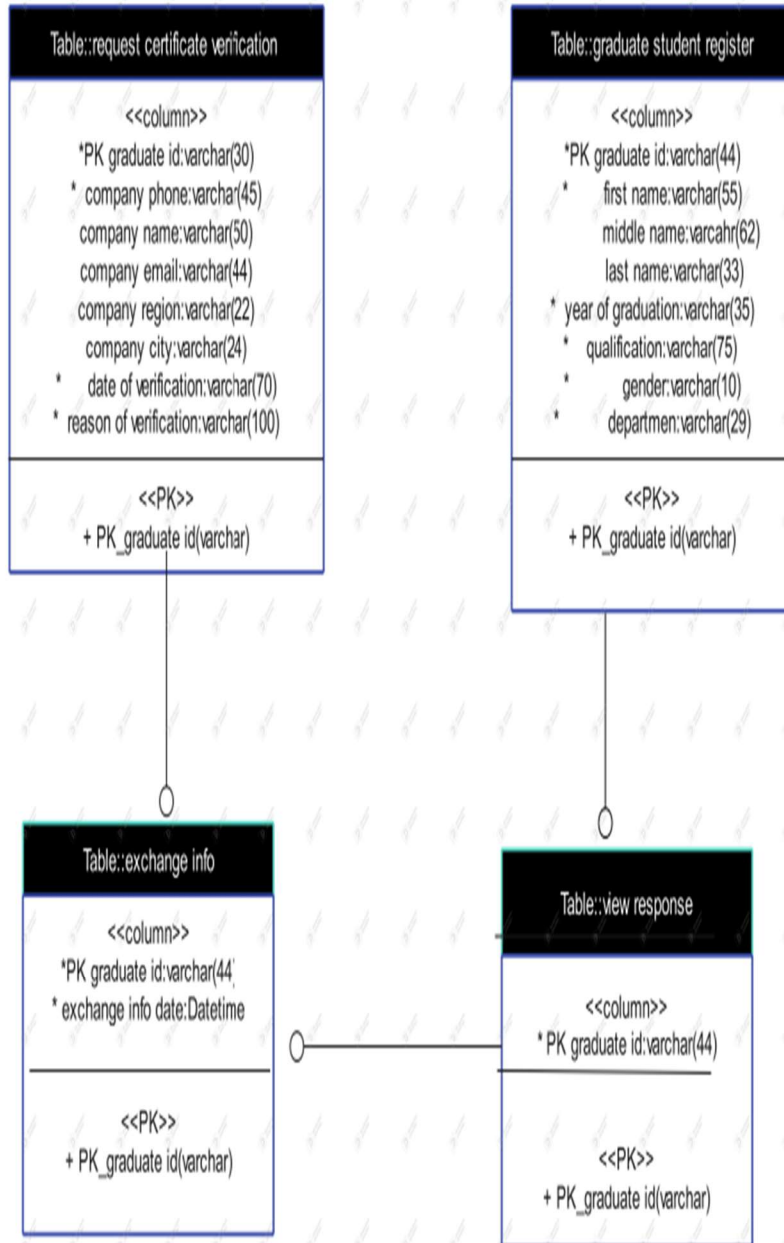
Table::request certificate verification

<<column>>
*PK graduate id:varchar(30)
* company phone:varchar(45)
company name:varchar(50)
company email:varchar(44)
company region:varchar(22)
company city:varchar(24)
* date of verification:varchar(70)
* reason of verification:varchar(100)

<<PK>>
+ PK_graduate id(varchar)

Table::graduate student register

<<column>>
*PK graduate id:varchar(44)
* first name:varchar(55)
middle name:varcahr(62)
last name:varchar(33)
* year of graduation:varchar(35)
* qualification:varchar(75)
* gender:varchar(10)
* departmen:varchar(29)

<<PK>>
+ PK_graduate id(varchar)

Table::exchange info

<<column>>
*PK graduate id:varchar(44
* exchange info date:Datetime

<<PK>>
+ PK_graduate id(varchar)

Table::view response

<<column>>
* PK graduate id:varchar(44)

<<PK>>
+ PK_graduate id(varchar)